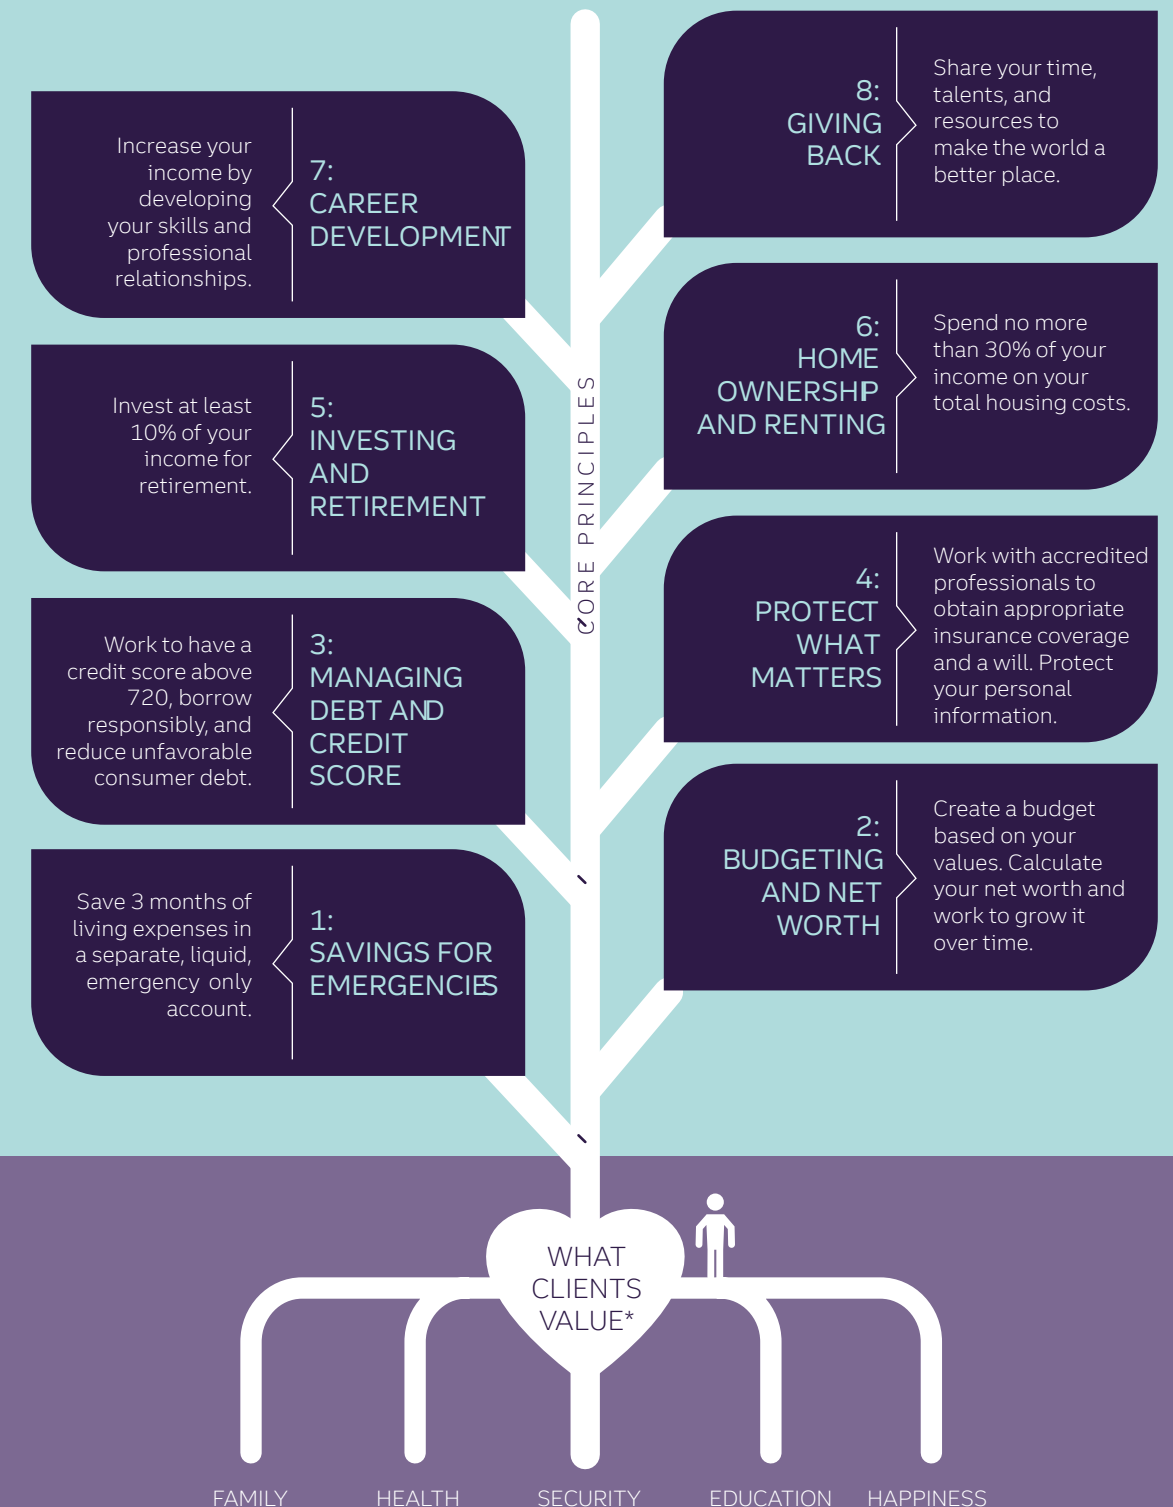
Increase your income by developing your skills and professional relationships.

7:
CAREER DEVELOPMENT

8:
GIVING BACK

Share your time, talents, and resources to make the world a better place.

6:
HOME OWNERSHIP AND RENTING

Spend no more than 30% of your income on your total housing costs.

Invest at least 10% of your income for retirement.

5:
INVESTING AND RETIREMENT

CORE PRINCIPLES

4:
PROTECT WHAT MATTERS

Work with accredited professionals to obtain appropriate insurance coverage and a will. Protect your personal information.

Work to have a credit score above 720, borrow responsibly, and reduce unfavorable consumer debt.

3:
MANAGING DEBT AND CREDIT SCORE

2:
BUDGETING AND NET WORTH

Create a budget based on your values. Calculate your net worth and work to grow it over time.

Save 3 months of living expenses in a separate, liquid, emergency only account.

1:
SAVINGS FOR EMERGENCIES

WHAT CLIENTS VALUE*

FAMILY HEALTH SECURITY EDUCATION HAPPINESS